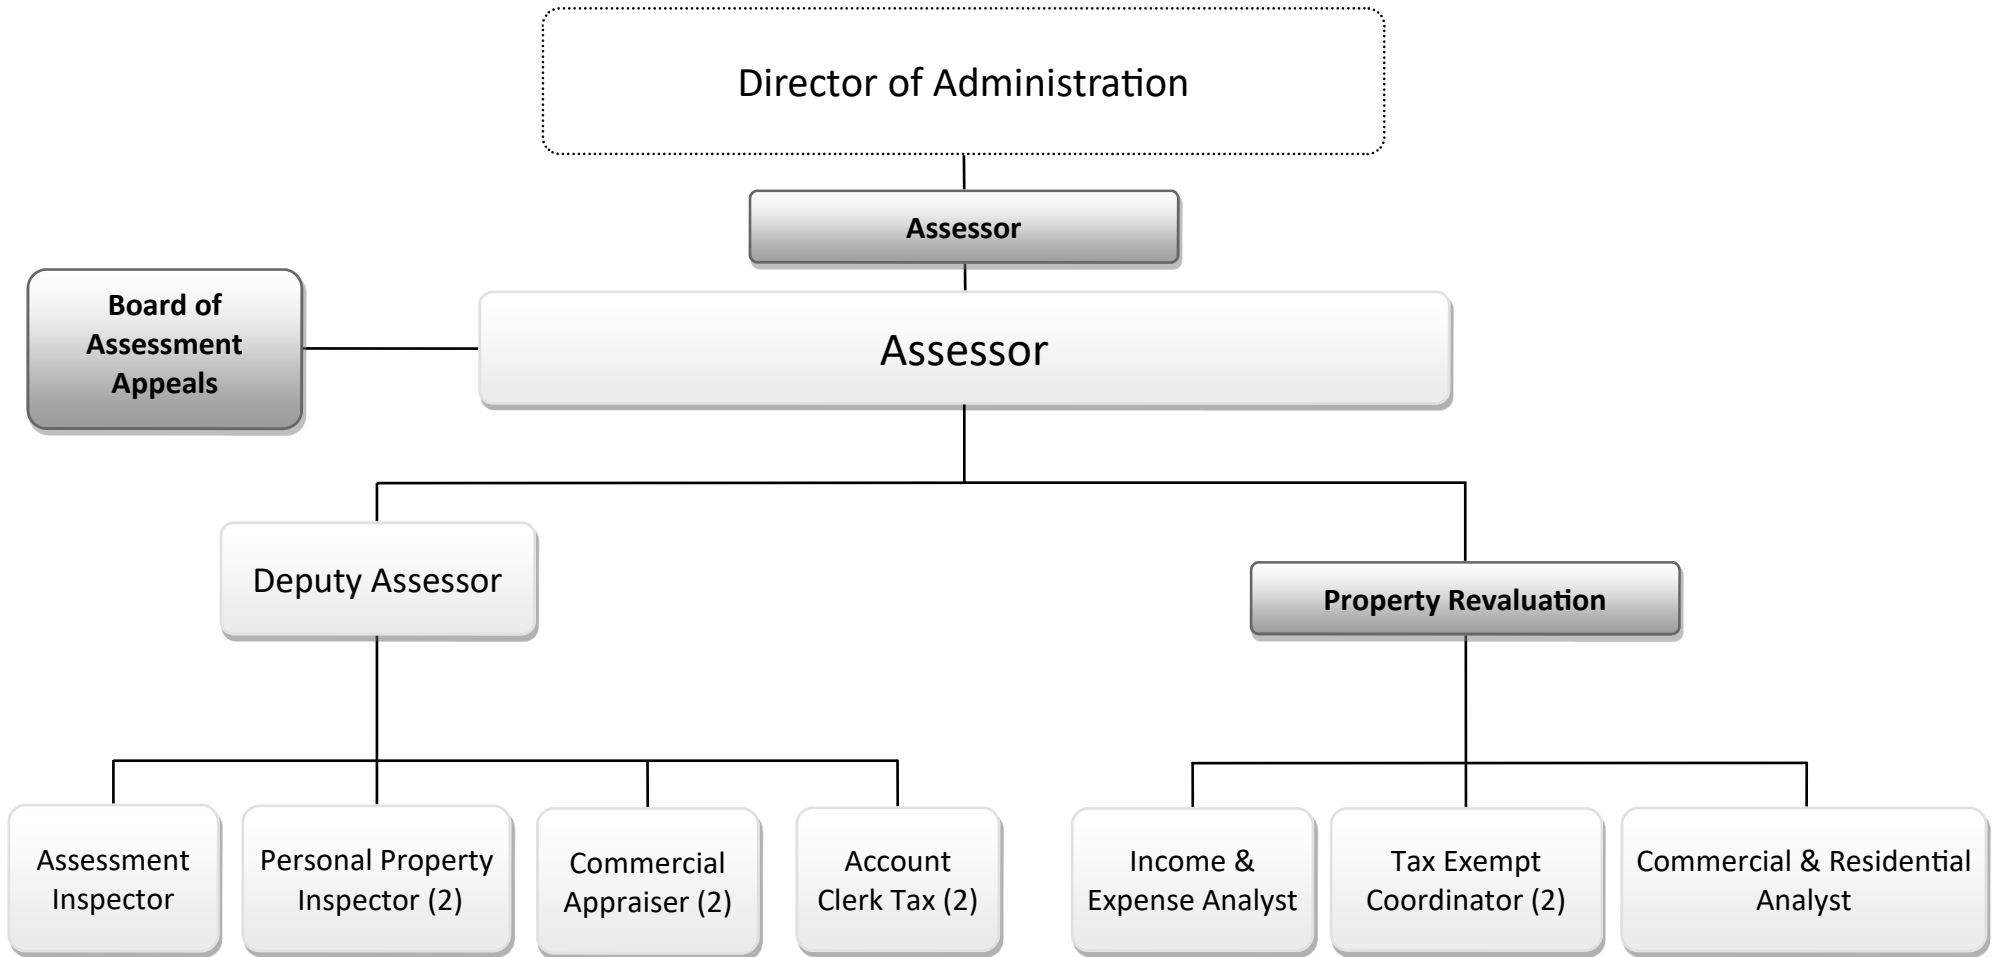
Director of Administration

Assessor

Board of Assessment Appeals

Assessor

Deputy Assessor

Property Revaluation

Assessment Inspector

Personal Property Inspector (2)

Commercial Appraiser (2)

Account Clerk Tax (2)

Income & Expense Analyst

Tax Exempt Coordinator (2)

Commercial & Residential Analyst